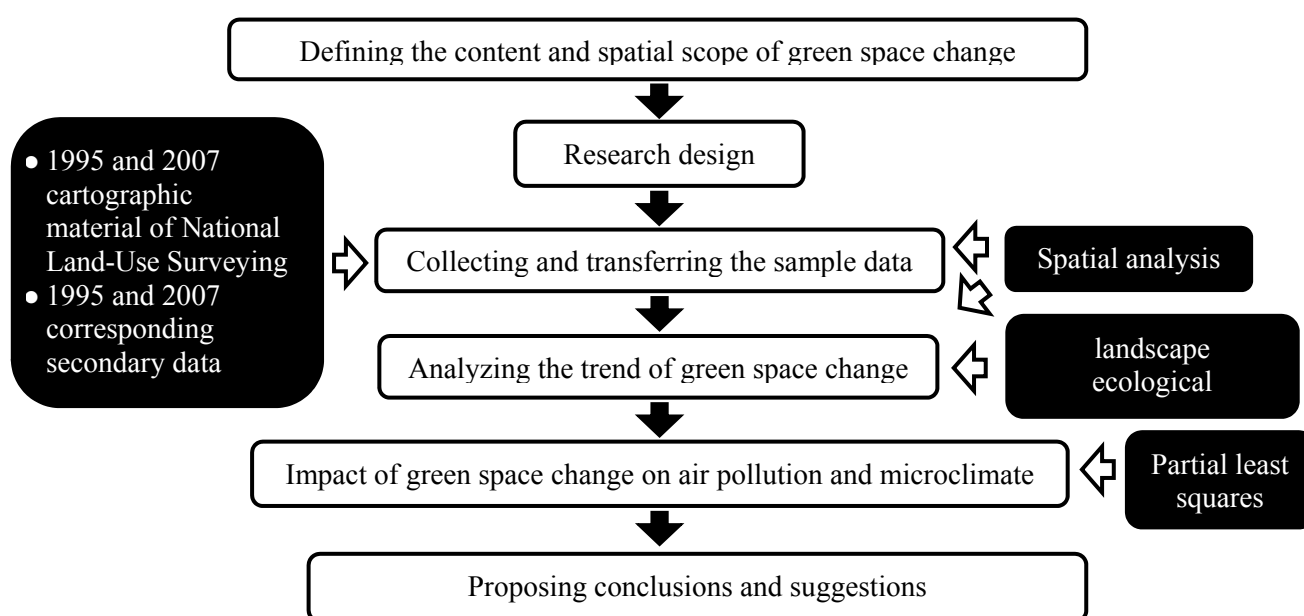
Defining the content and spatial scope of green space change

Research design

• 1995 and 2007 cartographic material of National Land-Use Surveying
• 1995 and 2007 corresponding secondary data

Collecting and transferring the sample data

Spatial analysis

Analyzing the trend of green space change

landscape ecological

Impact of green space change on air pollution and microclimate

Partial least squares

Proposing conclusions and suggestions